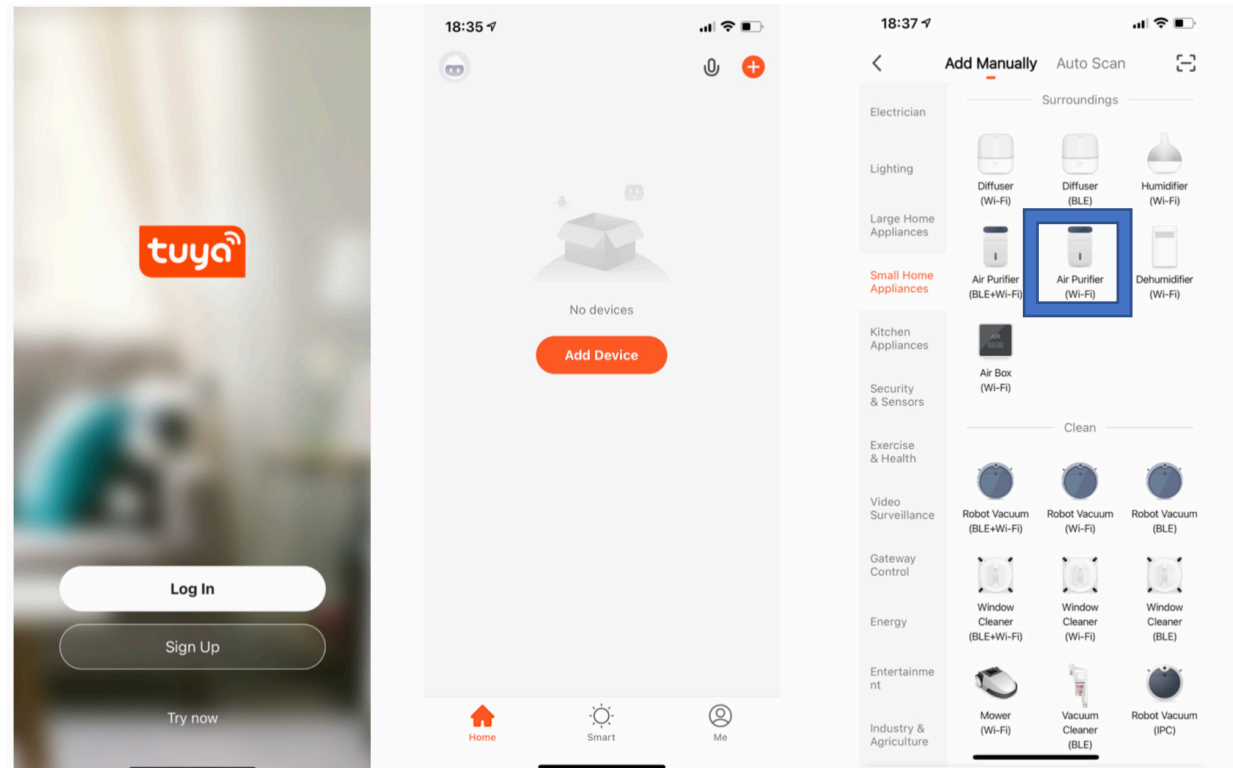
tuya

Log In

Sign Up

Try now

18:35

No devices

Add Device

Home Smart Me

18:37

Add Manually Auto Scan

Electrician

Lighting

Large Home Appliances

Small Home Appliances

Kitchen Appliances

Security & Sensors

Exercise & Health

Video Surveillance

Gateway Control

Energy

Entertainment

Industry & Agriculture

Surroundings

Diffuser (Wi-Fi)

Diffuser (BLE)

Humidifier (Wi-Fi)

Air Purifier (BLE+Wi-Fi)

Air Purifier (Wi-Fi)

Dehumidifier (Wi-Fi)

Air Box (Wi-Fi)

Clean

Robot Vacuum (BLE+Wi-Fi)

Robot Vacuum (Wi-Fi)

Robot Vacuum (BLE)

Window Cleaner (BLE+Wi-Fi)

Window Cleaner (Wi-Fi)

Window Cleaner (BLE)

Mower (Wi-Fi)

Vacuum Cleaner (BLE)

Robot Vacuum (IPC)